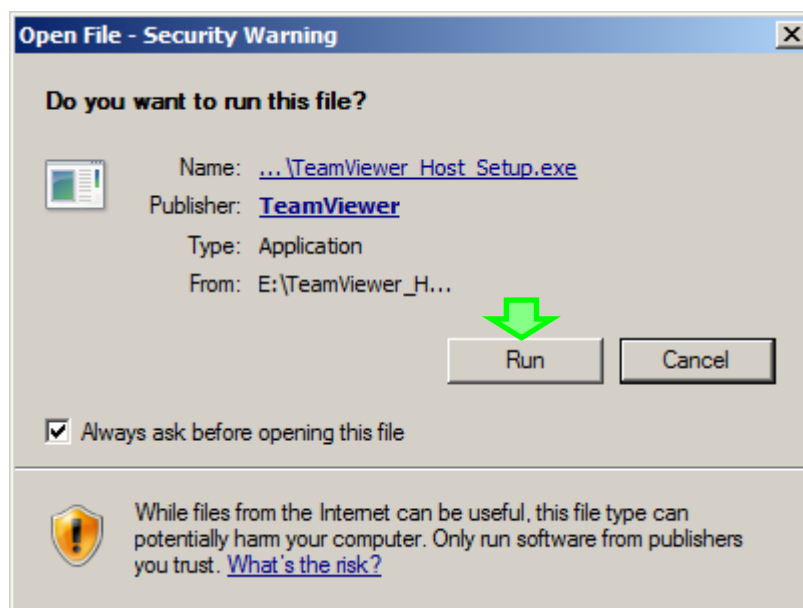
Open File - Security Warning

X

Do you want to run this file?

Name: ...\TeamViewer_Host_Setup.exe

Publisher: TeamViewer

Type: Application

From: E:\TeamViewer_H...

Run

Cancel

Always ask before opening this file

While files from the Internet can be useful, this file type can potentially harm your computer. Only run software from publishers you trust. What's the risk?